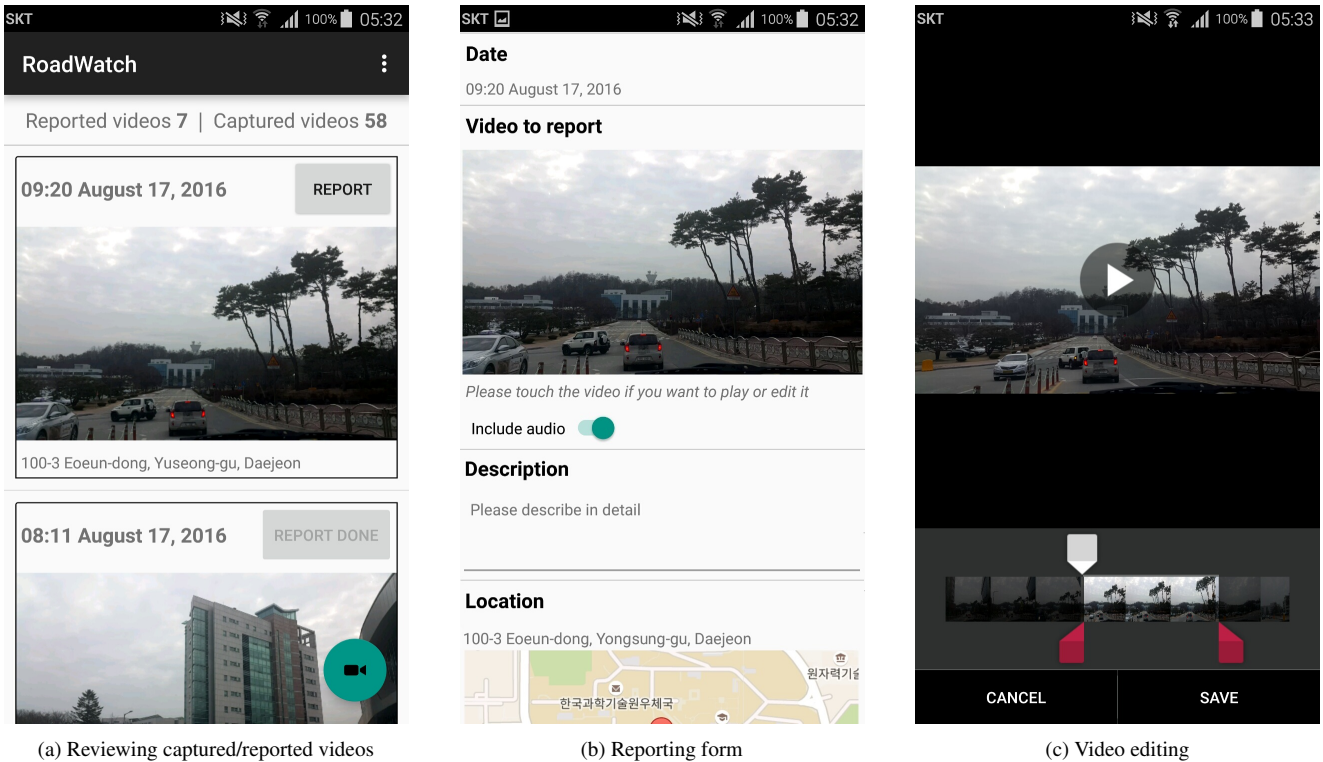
SKT 100% 05:32

RoadWatch

Reported videos 7 | Captured videos 58

09:20 August 17, 2016

REPORT

100-3 Eoeun-dong, Yuseong-gu, Daejeon

08:11 August 17, 2016

REPORT DONE

(a) Reviewing captured/reported videos

SKT 100% 05:32

Date

09:20 August 17, 2016

Video to report

Please touch the video if you want to play or edit it

Include audio

Description

Please describe in detail

Location

100-3 Eoeun-dong, Yongsung-gu, Daejeon

원자력기술

한국과학기술원우체국

(b) Reporting form

SKT 100% 05:33

CANCEL

SAVE

(c) Video editing